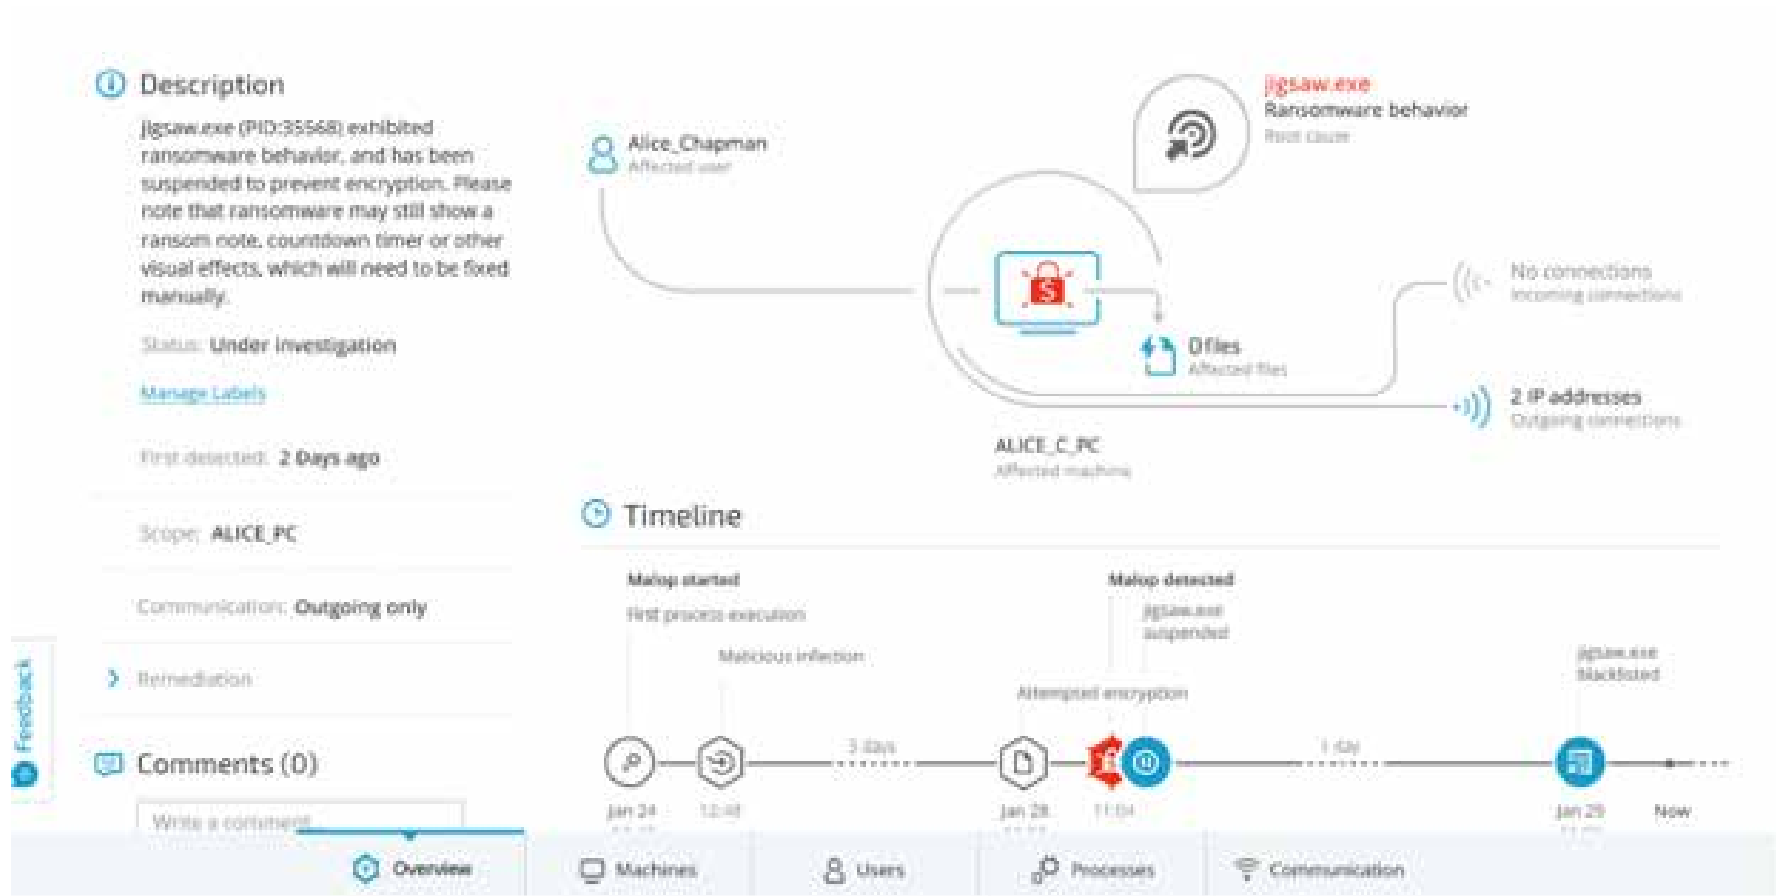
Description

jigsaw.exe (PID:35568) exhibited ransomware behavior, and has been suspended to prevent encryption. Please note that ransomware may still show a ransom note, countdown timer or other visual effects, which will need to be fixed manually.

Status: Under investigation

Manage Labels

First detected: 2 Days ago

Scope: ALICE_PC

Communication: Outgoing only

Remediation

Comments (0)

Write a comment

Feedback

Alice_Chapman
Affected user

jigsaw.exe
Ransomware behavior
Root cause

No connections
Incoming connections

0 files
Affected files

2 IP addresses
Outgoing connections

ALICE_C_PC
Affected machine

Timeline

Malop started
First process execution

Malicious infection

Malop detected
jigsaw.exe
suspended

Attempted encryption

jigsaw.exe
blacklisted

3 days

1 day

Jan 24
12:48
Jan 28
11:04
Jan 29
Now

Overview
Machines
Users
Processes
Communication